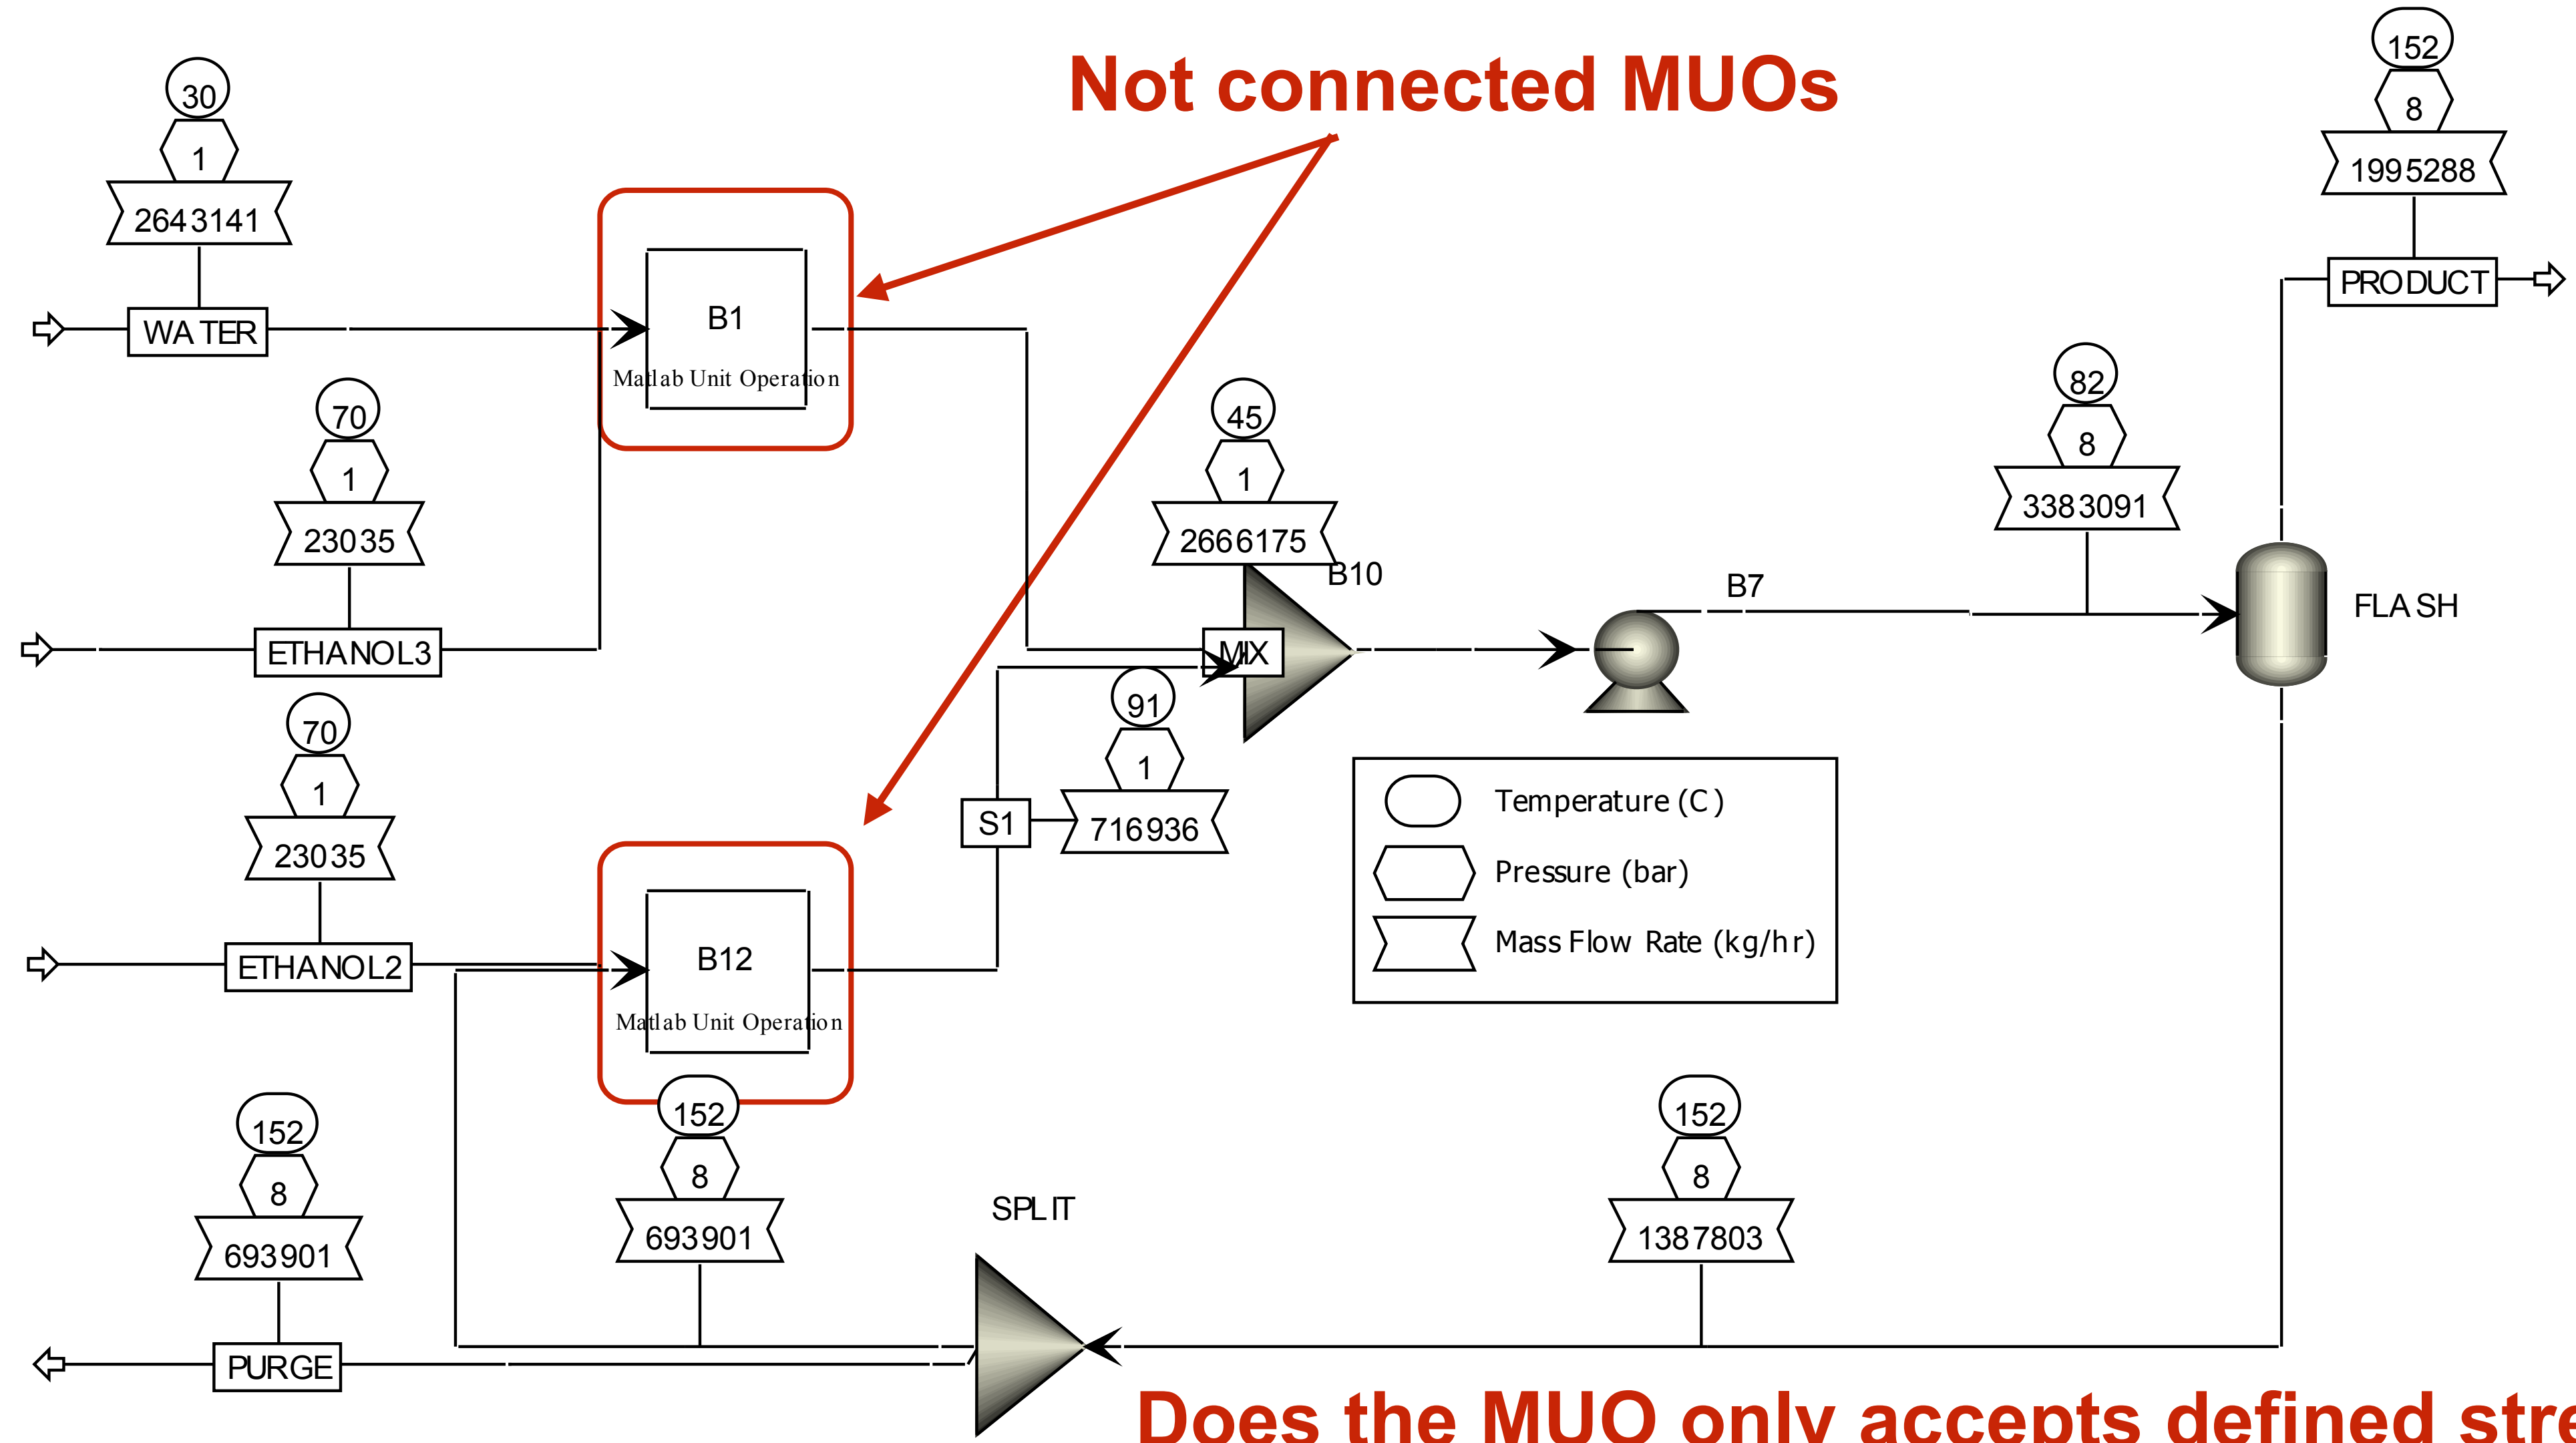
Not connected MUOs

30
1
2643141
WATER

B1
Matlab Unit Operation

70
1
23035
ETHANOL3

45
1
2666175
B10
MIX

91
1
716936
S1

70
1
23035
ETHANOL2

B12
Matlab Unit Operation

152
8
693901

152
8
693901
PURGE

SPLIT

B7

82
8
3383091

FLASH

152
8
1995288
PRODUCT

152
8
1387803

| | |
|---|---|
| | Temperature (C) |
| | Pressure (bar) |
| | Mass Flow Rate (kg/hr) |

Does the MUO only accepts defined str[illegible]